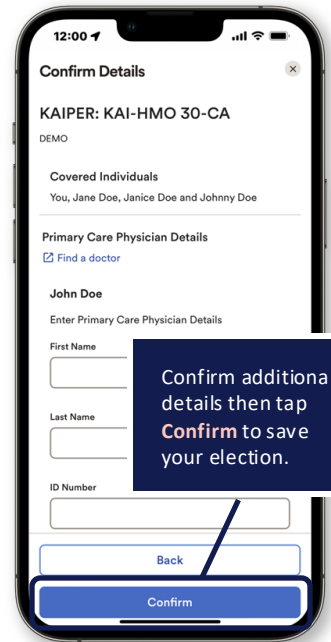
12:00

Confirm Details

KAIPER: KAI-HMO 30-CA

DEMO

Covered Individuals

You, Jane Doe, Janice Doe and Johnny Doe

Primary Care Physician Details

Find a doctor

John Doe

Enter Primary Care Physician Details

First Name

Last Name

ID Number

Confirm additiona details then tap Confirm to save your election.

Back

Confirm